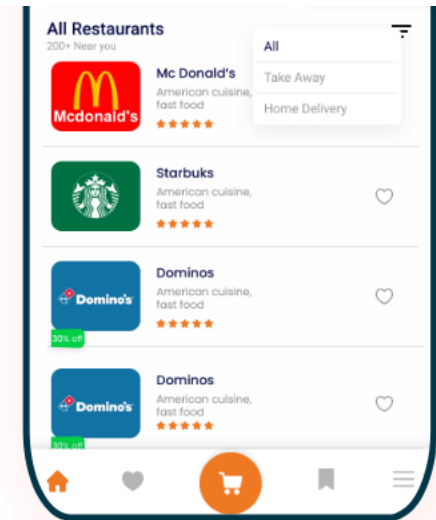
All Restaurants
200+ Near you

All
Take Away
Home Delivery

Mcdonald's
Mc Donald's
American cuisine, fast food

Starbuks
American cuisine, fast food

Domino's
30% off
Dominos
American cuisine, fast food

Domino's
30% off
Dominos
American cuisine, fast food